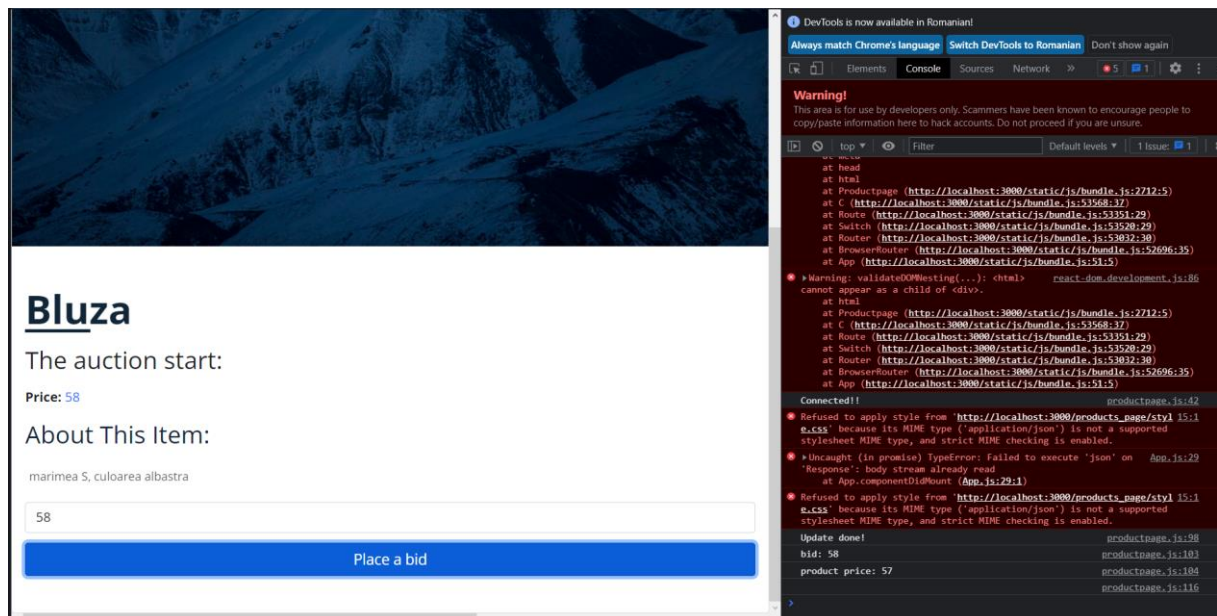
Bluza

The auction start:

Price: 58

About This Item:

marimea S, culoarea albastra

58

Place a bid

DevTools is now available in Romanian!

Always match Chrome's language | Switch DevTools to Romanian | Don't show again

Elements | Console | Sources | Network | » | 5 | 1

Warning!
This area is for use by developers only. Scammers have been known to encourage people to copy/paste information here to hack accounts. Do not proceed if you are unsure.

top ▾ | Filter | Default levels ▾ | 1 Issue: 1

at head
at html
at Productpage (http://localhost:3000/static/js/bundle.js:2712:5)
at C (http://localhost:3000/static/js/bundle.js:53568:37)
at Route (http://localhost:3000/static/js/bundle.js:53351:29)
at Switch (http://localhost:3000/static/js/bundle.js:53520:29)
at Router (http://localhost:3000/static/js/bundle.js:53032:30)
at BrowserRouter (http://localhost:3000/static/js/bundle.js:52696:35)
at App (http://localhost:3000/static/js/bundle.js:51:5)

▸Warning: validateDOMNesting(...): <html> cannot appear as a child of <div>. react-dom.development.js:86
at html
at Productpage (http://localhost:3000/static/js/bundle.js:2712:5)
at C (http://localhost:3000/static/js/bundle.js:53568:37)
at Route (http://localhost:3000/static/js/bundle.js:53351:29)
at Switch (http://localhost:3000/static/js/bundle.js:53520:29)
at Router (http://localhost:3000/static/js/bundle.js:53032:30)
at BrowserRouter (http://localhost:3000/static/js/bundle.js:52696:35)
at App (http://localhost:3000/static/js/bundle.js:51:5)

Connected!! productpage.js:42

Refused to apply style from 'http://localhost:3000/products_page/style.css' because its MIME type ('application/json') is not a supported stylesheet MIME type, and strict MIME checking is enabled. 15:1

▸Uncaught (in promise) TypeError: Failed to execute 'json' on 'Response': body stream already read App.js:29
at App.componentDidMount (App.js:29:1)

Refused to apply style from 'http://localhost:3000/products_page/style.css' because its MIME type ('application/json') is not a supported stylesheet MIME type, and strict MIME checking is enabled. 15:1

Update done! productpage.js:98
bid: 58 productpage.js:103
product price: 57 productpage.js:104
productpage.js:116